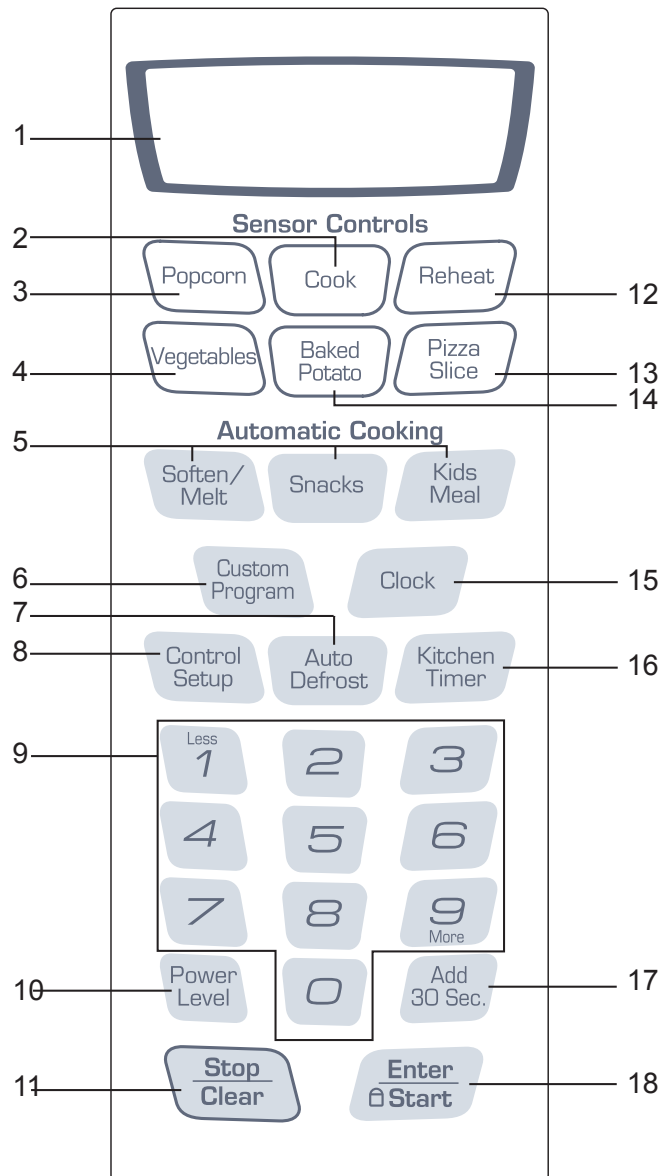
1

Sensor Controls

2

3 Popcorn Cook Reheat 12

4 Vegetables Baked Potato Pizza Slice 13

14

Automatic Cooking

5

Soften/ Melt Snacks Kids Meal

6 Custom Program Clock 15

7

8 Control Setup Auto Defrost Kitchen Timer 16

9

Less 1 2 3

4 5 6

7 8 9 More

10 Power Level 0 Add 30 Sec. 17

11 $\frac{\text{Stop}}{\text{Clear}}$ $\frac{\text{Enter}}{\text{Start}}$ 18